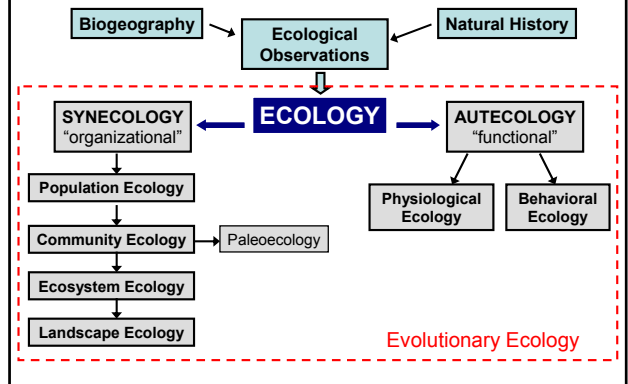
Biogeography

Ecological Observations

Natural History

SYNECOLOGY "organizational"

ECOLOGY

AUTECOLOGY "functional"

Population Ecology

Community Ecology

Paleoecology

Ecosystem Ecology

Landscape Ecology

Physiological Ecology

Behavioral Ecology

Evolutionary Ecology